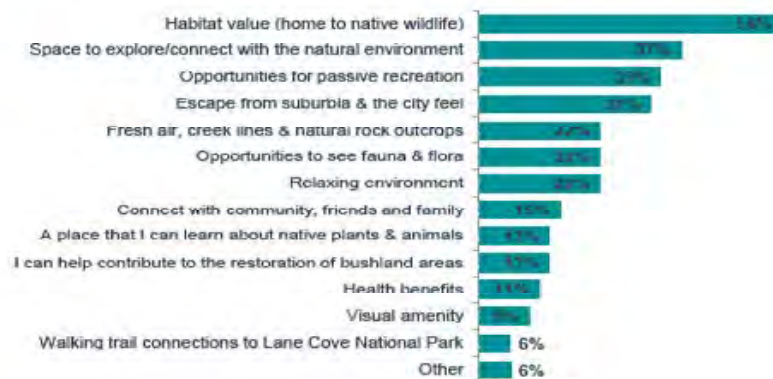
Habitat value (home to native wildlife) 54%
Space to explore/connect with the natural environment 37%
Opportunities for passive recreation 29%
Escape from suburbia & the city feel 27%
Fresh air, creek lines & natural rock outcrops 22%
Opportunities to see fauna & flora 22%
Relaxing environment 22%
Connect with community, friends and family 15%
A place that I can learn about native plants & animals 13%
I can help contribute to the restoration of bushland areas 13%
Health benefits 11%
Visual amenity 9%
Walking trail connections to Lane Cove National Park 6%
Other 6%